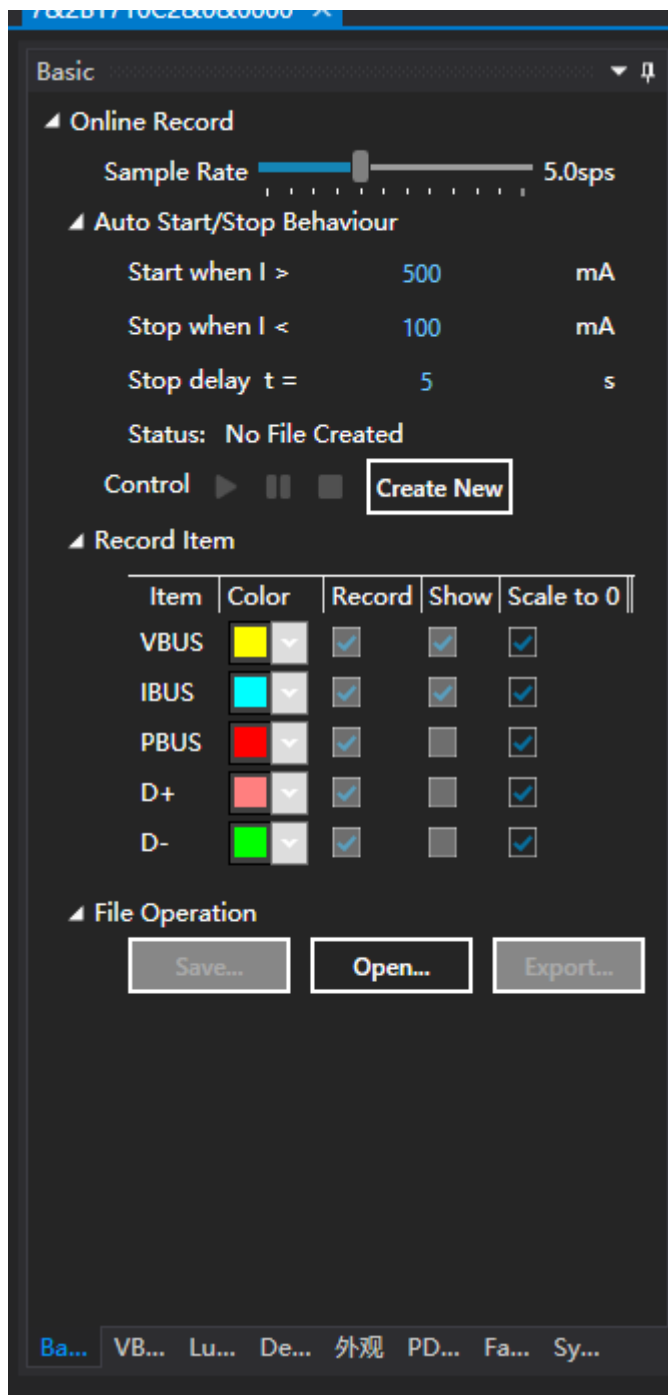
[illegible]

Basic

Online Record

Sample Rate 5.0sps

Auto Start/Stop Behaviour

Start when I > 500 mA

Stop when I < 100 mA

Stop delay t = 5 s

Status: No File Created

Control Create New

Record Item

| Item | Color | Record | Show | Scale to 0 |
|---|---|---|---|---|
| VBUS | | | | |
| IBUS | | | | |
| PBUS | | | | |
| D+ | | | | |
| D- | | | | |

File Operation

Save... Open... Export...

Ba... VB... Lu... De... 外观 PD... Fa... Sy...